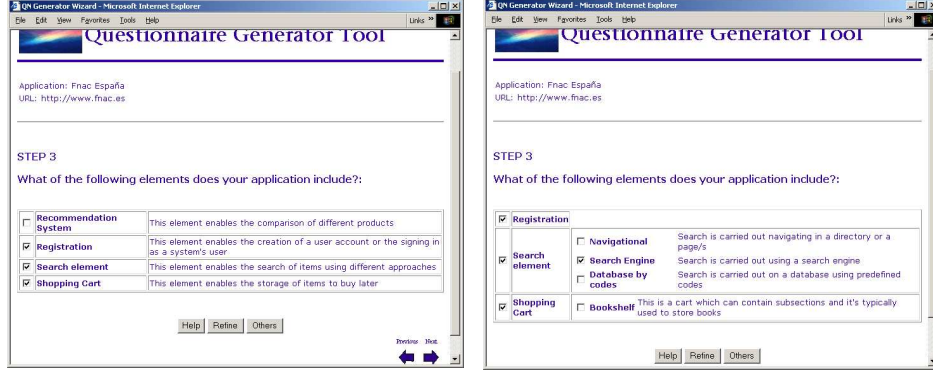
QN Generator Wizard - Microsoft Internet Explorer

File Edit View Favorites Tools Help

Links »

Questionnaire Generator Tool

Application: Fnac España
URL: http://www.fnac.es

STEP 3

What of the following elements does your application include?:

| | | |
|---|---|---|
| ☐ | Recommendation System | This element enables the comparison of different products |
| ☑ | Registration | This element enables the creation of a user account or the signing in as a system's user |
| ☑ | Search element | This element enables the search of items using different approaches |
| ☑ | Shopping Cart | This element enables the storage of items to buy later |

Help Refine Others

Previous Next

QN Generator Wizard - Microsoft Internet Explorer

File Edit View Favorites Tools Help

Links »

Questionnaire Generator Tool

Application: Fnac España
URL: http://www.fnac.es

STEP 3

What of the following elements does your application include?:

| | | | |
|---|---|---|---|
| ☑ | Registration | | |
| ☑ | Search element | ☐ Navigational | Search is carried out navigating in a directory or a page/s |
| | | ☑ Search Engine | Search is carried out using a search engine |
| | | ☐ Database by codes | Search is carried out on a database using predefined codes |
| ☑ | Shopping Cart | ☐ Bookshelf | This is a cart which can contain subsections and it's typically used to store books |

Help Refine Others